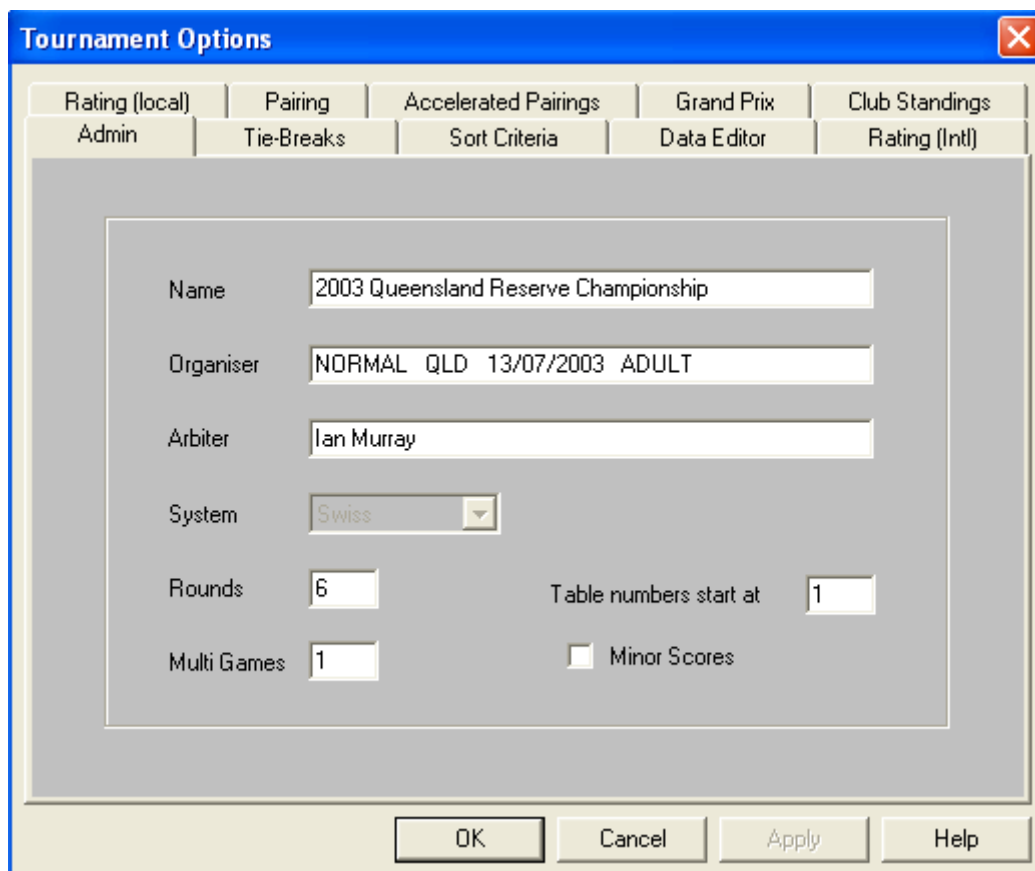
Tournament Options

Rating (local) | Pairing | Accelerated Pairings | Grand Prix | Club Standings
Admin | Tie-Breaks | Sort Criteria | Data Editor | Rating (Intl)

Name 2003 Queensland Reserve Championship

Organiser NORMAL QLD 13/07/2003 ADULT

Arbiter Ian Murray

System Swiss

Rounds 6

Table numbers start at 1

Multi Games 1

Minor Scores

OK Cancel Apply Help